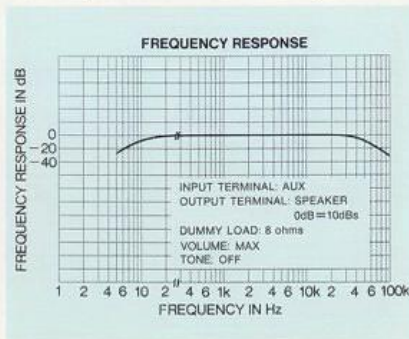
FREQUENCY RESPONSE

FREQUENCY RESPONSE IN dB

0
−20
−40

INPUT TERMINAL: AUX
OUTPUT TERMINAL: SPEAKER
0dB = 10dBs
DUMMY LOAD: 8 ohms
VOLUME: MAX
TONE: OFF

1 2 4 6 10 2 4 6 1k 2 4 6 10k 2 4 6 100k
FREQUENCY IN Hz